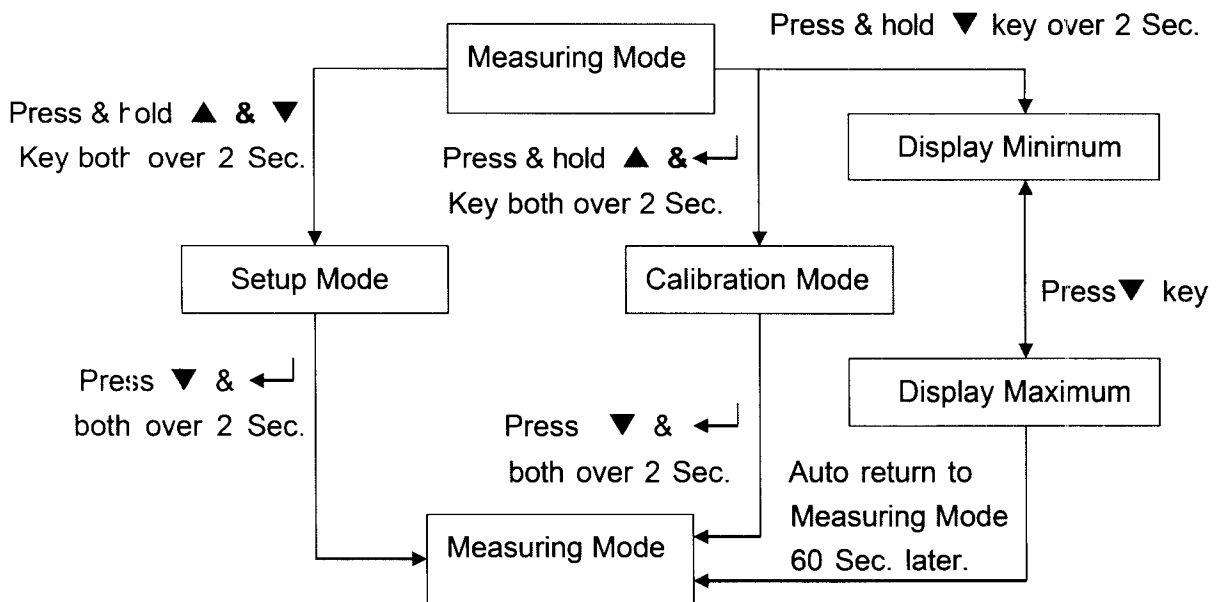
Measuring Mode

Press & hold ▼ key over 2 Sec.

Press & hold ▲ & ▼ Key both over 2 Sec.

Press & hold ▲ & ↵ Key both over 2 Sec.

Display Minimum

Setup Mode

Calibration Mode

Press▼ key

Display Maximum

Press ▼ & ↵ both over 2 Sec.

Press ▼ & ↵ both over 2 Sec.

Auto return to Measuring Mode 60 Sec. later.

Measuring Mode